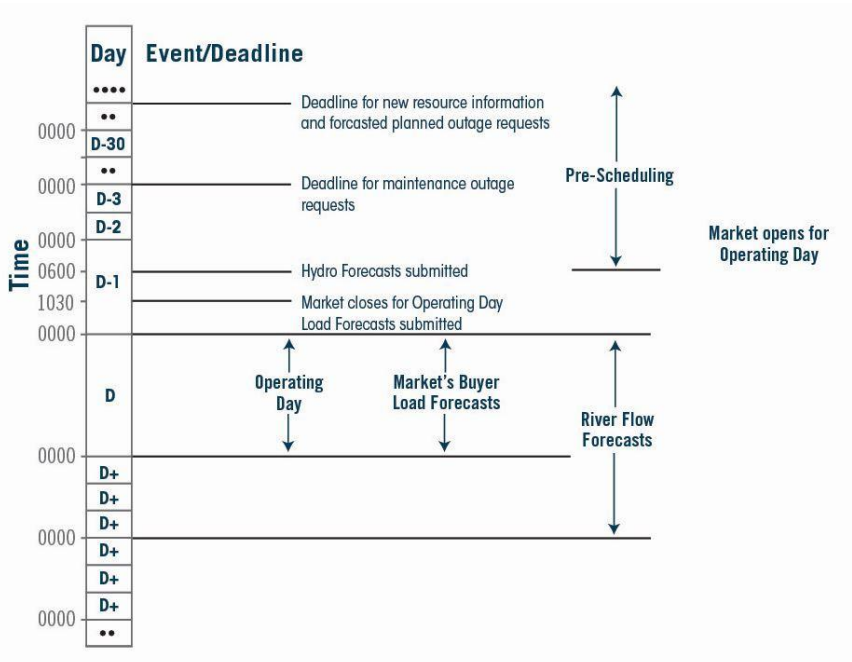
Day Event/Deadline

••••

Deadline for new resource information and forcasted planned outage requests

0000

••

D-30

••

0000

Deadline for maintenance outage requests

D-3

D-2

Pre-Scheduling

Time

0000

0600

D-1

Hydro Forecasts submitted

Market opens for Operating Day

1030

Market closes for Operating Day
Load Forecasts submitted

0000

D

Operating Day

Market's Buyer Load Forecasts

River Flow Forecasts

0000

D+

D+

D+

0000

D+

D+

D+

0000

••